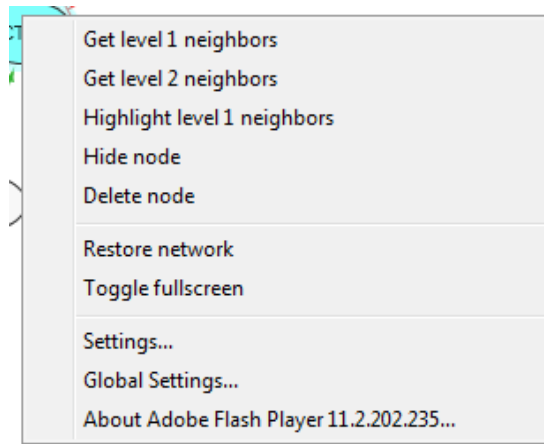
Get level 1 neighbors
Get level 2 neighbors
Highlight level 1 neighbors
Hide node
Delete node

Restore network
Toggle fullscreen

Settings...
Global Settings...
About Adobe Flash Player 11.2.202.235...